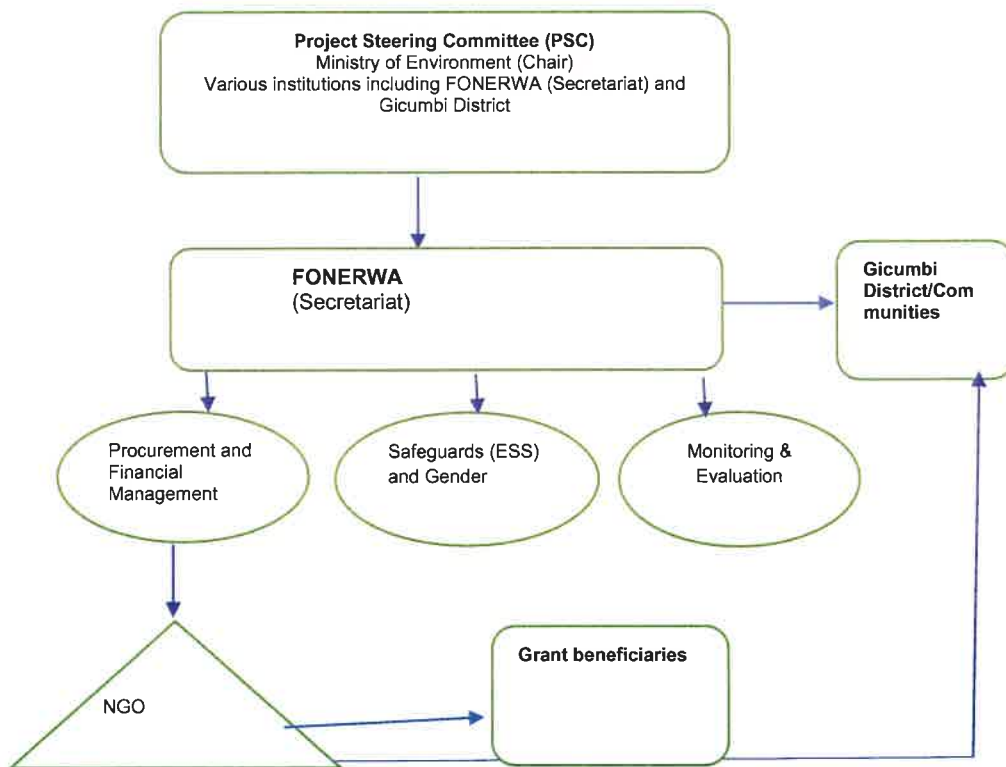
**Project Steering Committee (PSC)**
Ministry of Environment (Chair)
Various institutions including FONERWA (Secretariat) and Gicumbi District

**FONERWA**
(Secretariat)

**Gicumbi District/Communities**

Procurement and Financial Management

Safeguards (ESS) and Gender

Monitoring & Evaluation

NGO

**Grant beneficiaries**